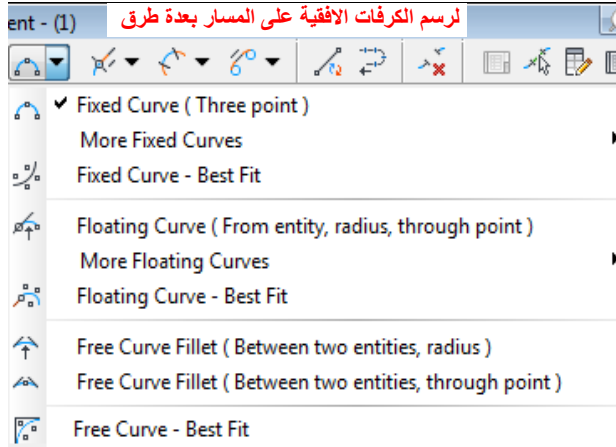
ent - (1)

لرسم الكرفات الافقية على المسار بعدة طرق

✔ Fixed Curve ( Three point )
More Fixed Curves
Fixed Curve - Best Fit

Floating Curve ( From entity, radius, through point )
More Floating Curves
Floating Curve - Best Fit

Free Curve Fillet ( Between two entities, radius )
Free Curve Fillet ( Between two entities, through point )

Free Curve - Best Fit